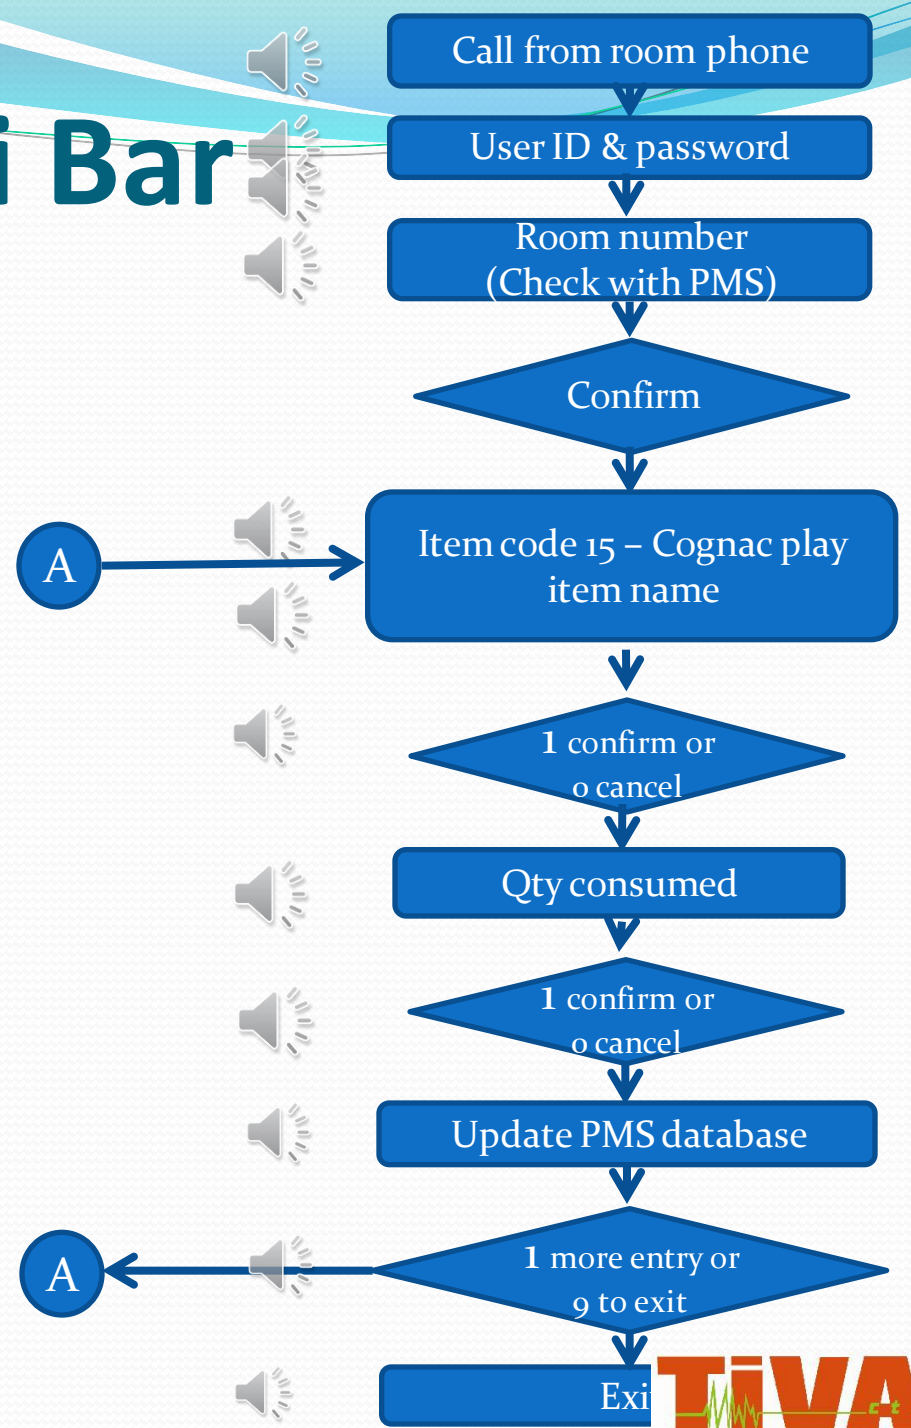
i Bar

Call from room phone

User ID & password

Room number
(Check with PMS)

Confirm

A

Item code 15 – Cognac play item name

1 confirm or
0 cancel

Qty consumed

1 confirm or
0 cancel

Update PMS database

A

1 more entry or
9 to exit

Exi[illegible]

TiVA